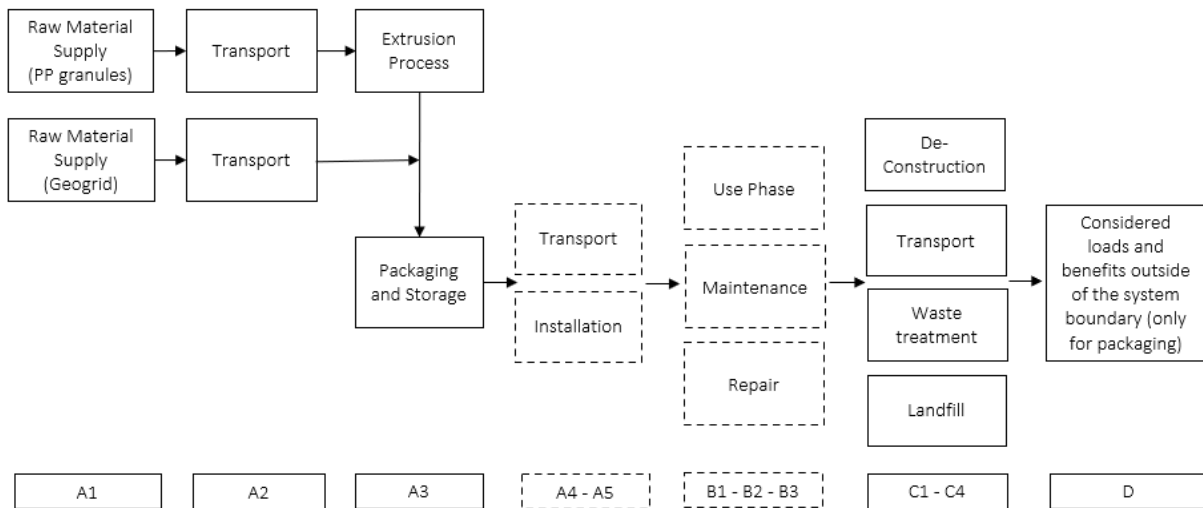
Raw Material Supply (PP granules)

Transport

Extrusion Process

Raw Material Supply (Geogrid)

Transport

Packaging and Storage

Transport

Installation

Use Phase

Maintenance

Repair

De-Construction

Transport

Waste treatment

Landfill

Considered loads and benefits outside of the system boundary (only for packaging)

A1

A2

A3

A4 - A5

B1 - B2 - B3

C1 - C4

D